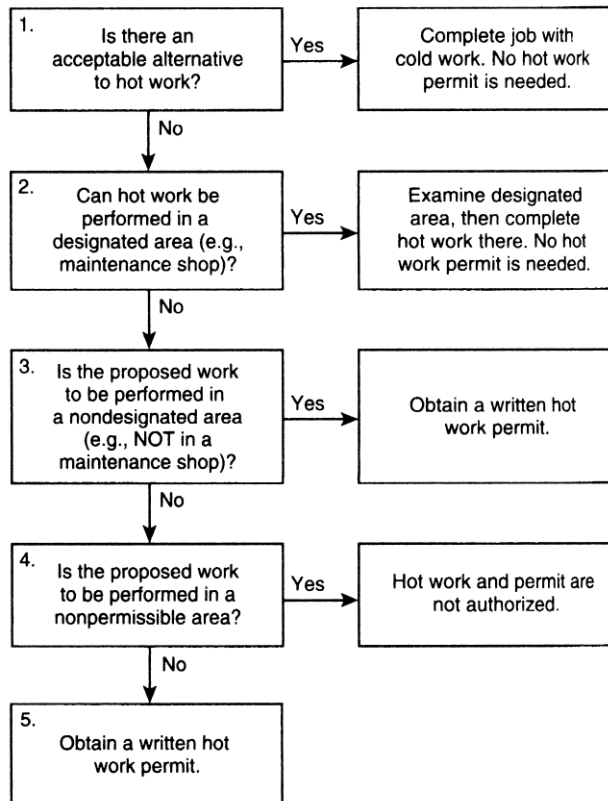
1.
Is there an acceptable alternative to hot work?

Yes

Complete job with cold work. No hot work permit is needed.

No

2.
Can hot work be performed in a designated area (e.g., maintenance shop)?

Yes

Examine designated area, then complete hot work there. No hot work permit is needed.

No

3.
Is the proposed work to be performed in a nondesignated area (e.g., NOT in a maintenance shop)?

Yes

Obtain a written hot work permit.

No

4.
Is the proposed work to be performed in a nonpermissible area?

Yes

Hot work and permit are not authorized.

No

5.
Obtain a written hot work permit.